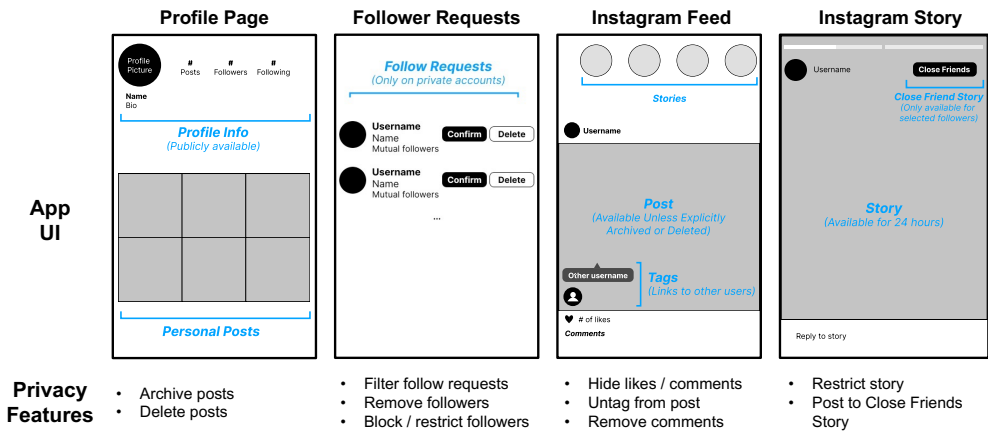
Profile Page

Follower Requests

Instagram Feed

Instagram Story

App UI

Profile Picture

# Posts

# Followers

# Following

Name
Bio

Profile Info
(Publicly available)

Personal Posts

Follow Requests
(Only on private accounts)

Username
Name
Mutual followers

Confirm

Delete

Username
Name
Mutual followers

Confirm

Delete

...

Stories

Username

Post
(Available Unless Explicitly Archived or Deleted)

Other username

Tags
(Links to other users)

# of likes

Comments

Username

Close Friends

Close Friend Story
(Only available for selected followers)

Story
(Available for 24 hours)

Reply to story

Privacy Features

• Archive posts
• Delete posts

• Filter follow requests
• Remove followers
• Block / restrict followers

• Hide likes / comments
• Untag from post
• Remove comments

• Restrict story
• Post to Close Friends Story